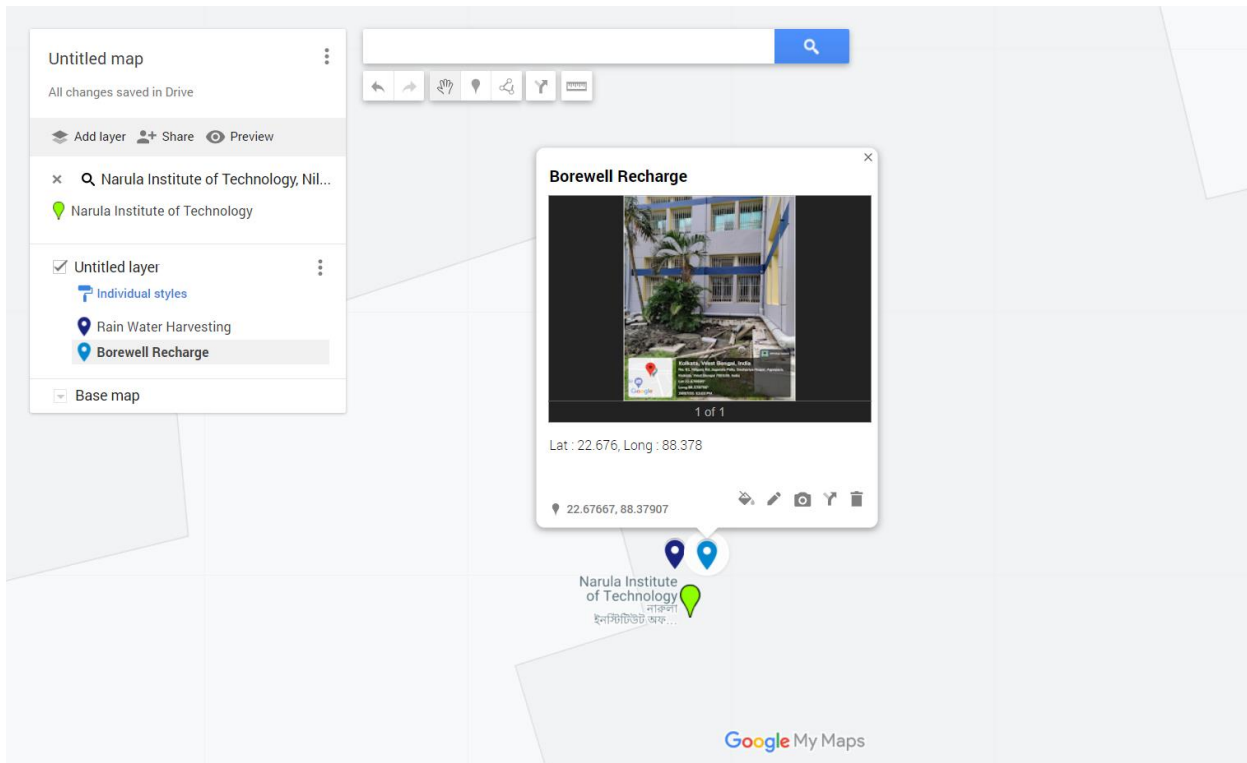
Untitled map

All changes saved in Drive

Add layer Share Preview

Narula Institute of Technology, Nil...

Narula Institute of Technology

Untitled layer

Individual styles

Rain Water Harvesting

Borewell Recharge

Base map

Borewell Recharge

Kolkata, West Bengal, India

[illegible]

1 of 1

Lat : 22.676, Long : 88.378

22.67667, 88.37907

Narula Institute of Technology

নারুলা ইনস্টিটিউট অফ...

Google My Maps